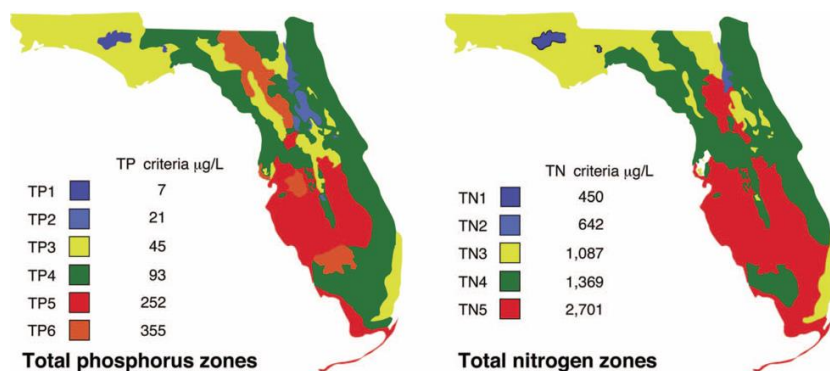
TP criteria $\mu$g/L

| | |
|---|---|
| TP1 | 7 |
| TP2 | 21 |
| TP3 | 45 |
| TP4 | 93 |
| TP5 | 252 |
| TP6 | 355 |

Total phosphorus zones

TN criteria $\mu$g/L

| | |
|---|---|
| TN1 | 450 |
| TN2 | 642 |
| TN3 | 1,087 |
| TN4 | 1,369 |
| TN5 | 2,701 |

Total nitrogen zones